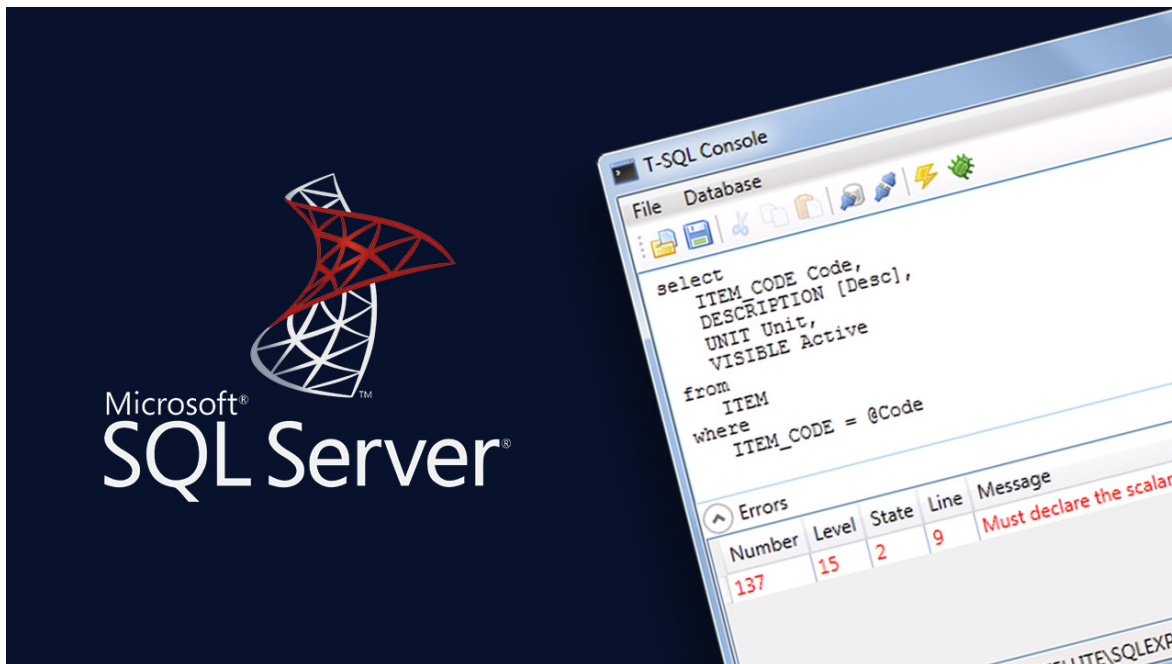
Microsoft®
SQL Server®

T-SQL Console

File Database

select
ITEM_CODE Code,
DESCRIPTION [Desc],
UNIT Unit,
VISIBLE Active
from
ITEM
where
ITEM_CODE = @Code

Errors

| Number | Level | State | Line | Message |
|---|---|---|---|---|
| 137 | 15 | 2 | 9 | Must declare the scalar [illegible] |

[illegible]\SQLEXP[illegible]